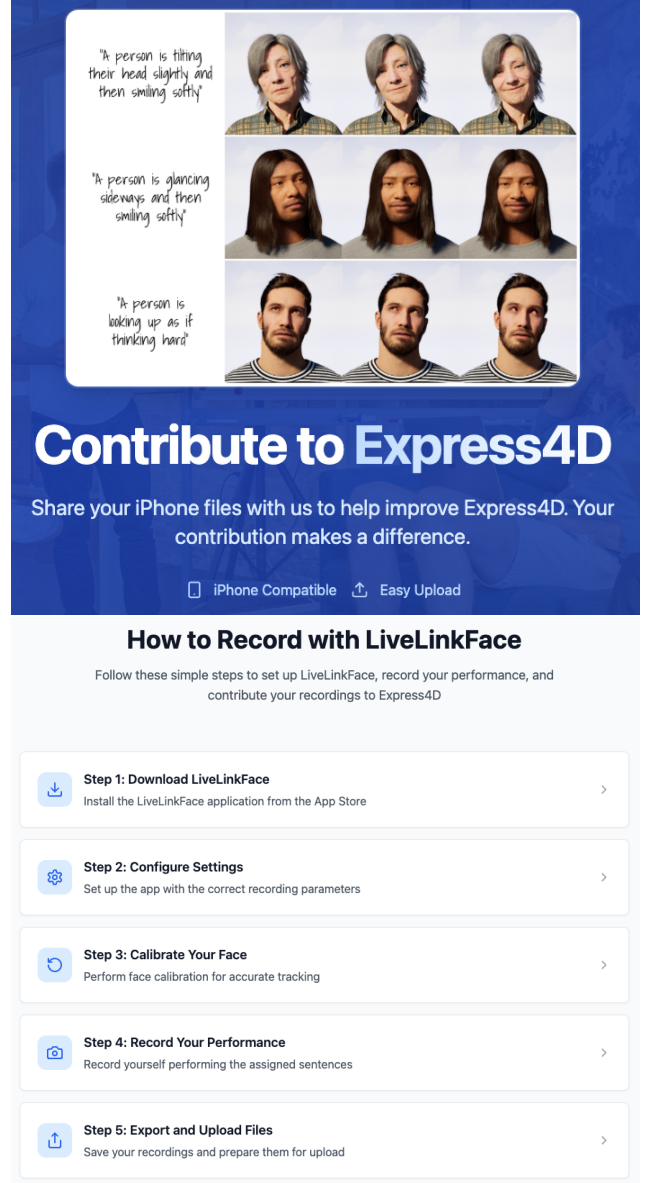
"A person is tilting their head slightly and then smiling softly"

"A person is glancing sideways and then smiling softly"

"A person is looking up as if thinking hard"

Contribute to Express4D

Share your iPhone files with us to help improve Express4D. Your contribution makes a difference.

iPhone Compatible Easy Upload

How to Record with LiveLinkFace

Follow these simple steps to set up LiveLinkFace, record your performance, and contribute your recordings to Express4D

Step 1: Download LiveLinkFace
Install the LiveLinkFace application from the App Store

Step 2: Configure Settings
Set up the app with the correct recording parameters

Step 3: Calibrate Your Face
Perform face calibration for accurate tracking

Step 4: Record Your Performance
Record yourself performing the assigned sentences

Step 5: Export and Upload Files
Save your recordings and prepare them for upload